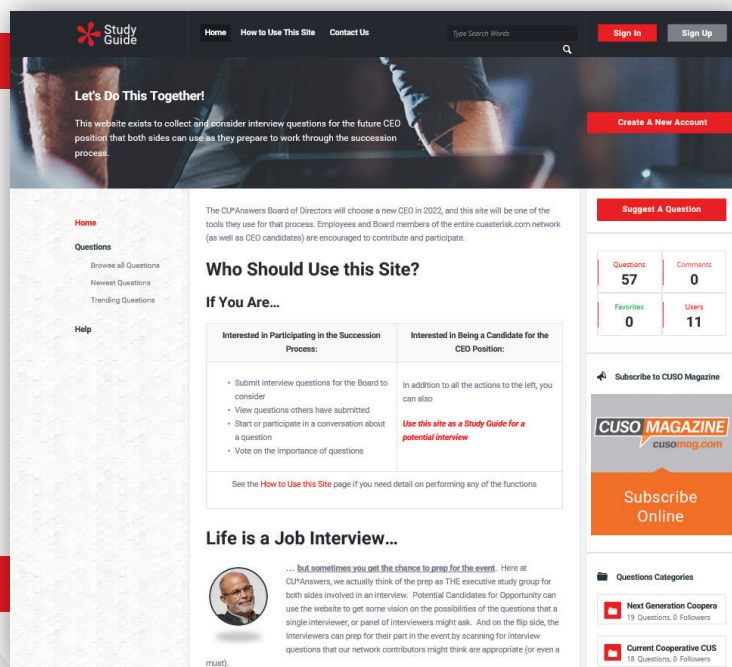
Study Guide

Home How to Use This Site Contact Us

Type Search Words

Sign In Sign Up

Let's Do This Together!

This website exists to collect and consider interview questions for the future CEO position that both sides can use as they prepare to work through the succession process.

Create A New Account

Home

Questions

Browse all Questions

Newest Questions

Trending Questions

Help

The CU*Answers Board of Directors will choose a new CEO in 2022, and this site will be one of the tools they use for that process. Employees and Board members of the entire cuasterisk.com network (as well as CEO candidates) are encouraged to contribute and participate.

Who Should Use this Site?

If You Are…

| Interested in Participating in the Succession Process: | Interested in Being a Candidate for the CEO Position: |
|---|---|
| • Submit interview questions for the Board to consider • View questions others have submitted • Start or participate in a conversation about a question • Vote on the importance of questions | In addition to all the actions to the left, you can also *Use this site as a Study Guide for a potential interview* |
| See the How to Use this Site page if you need detail on performing any of the functions | |

Life is a Job Interview…

… but sometimes you get the chance to prep for the event. Here at CU*Answers, we actually think of the prep as THE executive study group for both sides involved in an interview. Potential Candidates for Opportunity can use the website to get some vision on the possibilities of the questions that a single interviewer, or panel of interviewers might ask. And on the flip side, the Interviewers can prep for their part in the event by scanning for interview questions that our network contributors might think are appropriate (or even a must).

Suggest A Question

Questions 57

Comments 0

Favorites 0

Users 11

Subscribe to CUSO Magazine

CUSO MAGAZINE cusomag.com

Subscribe Online

Questions Categories

Next Generation Coopera
19 Questions, 0 Followers

Current Cooperative CUS
18 Questions, 0 Followers